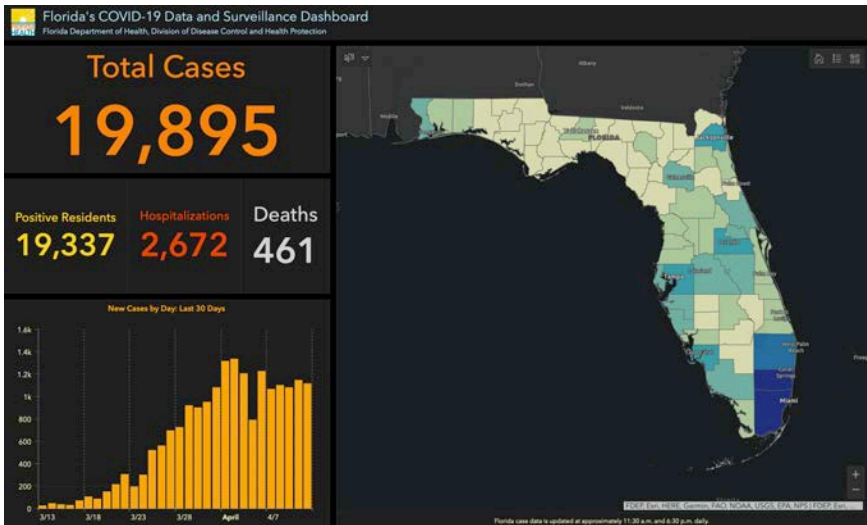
Florida's COVID-19 Data and Surveillance Dashboard
Florida Department of Health, Division of Disease Control and Health Protection

Total Cases
19,895

Positive Residents
19,337

Hospitalizations
2,672

Deaths
461

New Cases by Day: Last 30 Days

1.6k
1.4k
1.2k
1k
800
600
400
200
0

3/13
3/18
3/23
3/28
April
4/7

Albany
Dothan
Valdosta
Mobile
FLORIDA
Jacksonville
Orlando
Tampa
West Palm Beach
Coral Springs
Miami

FDEP, Esri, HERE, Garmin, FAO, NOAA, USGS, EPA, NPS | FDEP, Esri, ...

Florida case data is updated at approximately 11:30 a.m. and 6:30 p.m. daily.